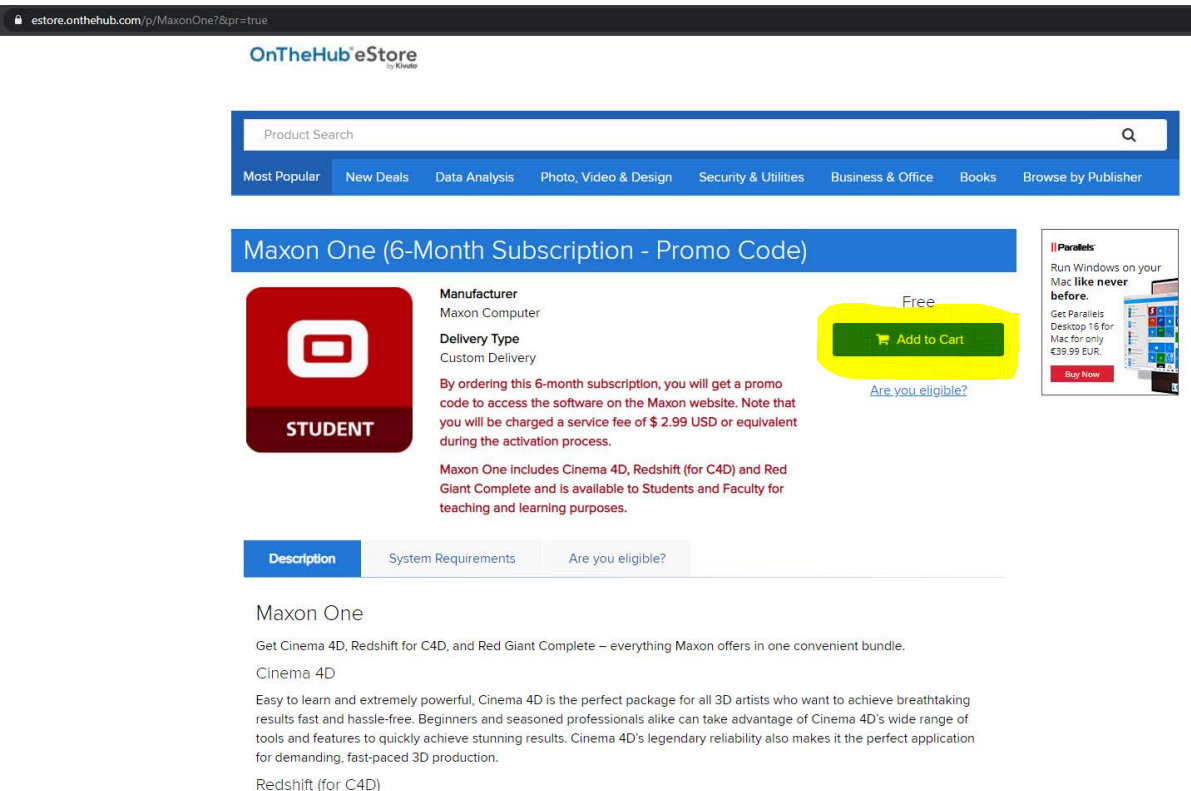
estore.onthehub.com/p/MaxonOne?&pr=true

OnTheHub eStore by Kivuto

Product Search

Most Popular | New Deals | Data Analysis | Photo, Video & Design | Security & Utilities | Business & Office | Books | Browse by Publisher

Maxon One (6-Month Subscription - Promo Code)

STUDENT

Manufacturer
Maxon Computer

Delivery Type
Custom Delivery

By ordering this 6-month subscription, you will get a promo code to access the software on the Maxon website. Note that you will be charged a service fee of $ 2.99 USD or equivalent during the activation process.

Maxon One includes Cinema 4D, Redshift (for C4D) and Red Giant Complete and is available to Students and Faculty for teaching and learning purposes.

Free

Add to Cart

Are you eligible?

Parallels
Run Windows on your Mac like never before.
Get Parallels Desktop 16 for Mac for only €39.99 EUR.
Buy Now

Description | System Requirements | Are you eligible?

Maxon One

Get Cinema 4D, Redshift for C4D, and Red Giant Complete – everything Maxon offers in one convenient bundle.

Cinema 4D

Easy to learn and extremely powerful, Cinema 4D is the perfect package for all 3D artists who want to achieve breathtaking results fast and hassle-free. Beginners and seasoned professionals alike can take advantage of Cinema 4D's wide range of tools and features to quickly achieve stunning results. Cinema 4D's legendary reliability also makes it the perfect application for demanding, fast-paced 3D production.

Redshift (for C4D)